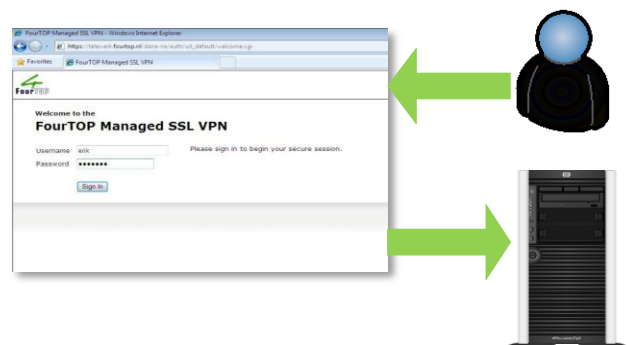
FourTOP Managed SSL VPN - Windows Internet Explorer

https://telework.fourtop.nl/dana-na/auth/url_default/welcome.cgi

Favorites

FourTOP Managed SSL VPN

FourTOP

Welcome to the

FourTOP Managed SSL VPN

Username erik

Password ●●●●●●●

Please sign in to begin your secure session.

Sign In